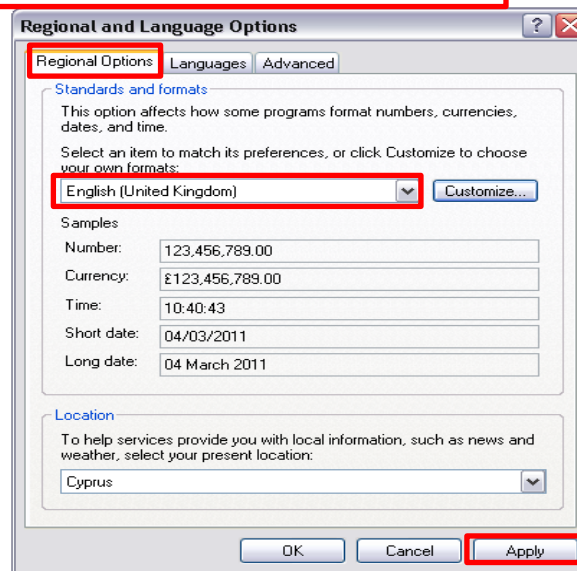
Regional and Language Options

?

Regional Options | Languages | Advanced

Standards and formats

This option affects how some programs format numbers, currencies, dates, and time.

Select an item to match its preferences, or click Customize to choose your own formats:

English (United Kingdom)

Customize...

Samples

| | |
|---|---|
| Number: | 123,456,789.00 |
| Currency: | £123,456,789.00 |
| Time: | 10:40:43 |
| Short date: | 04/03/2011 |
| Long date: | 04 March 2011 |

Location

To help services provide you with local information, such as news and weather, select your present location:

Cyprus

OK | Cancel | Apply